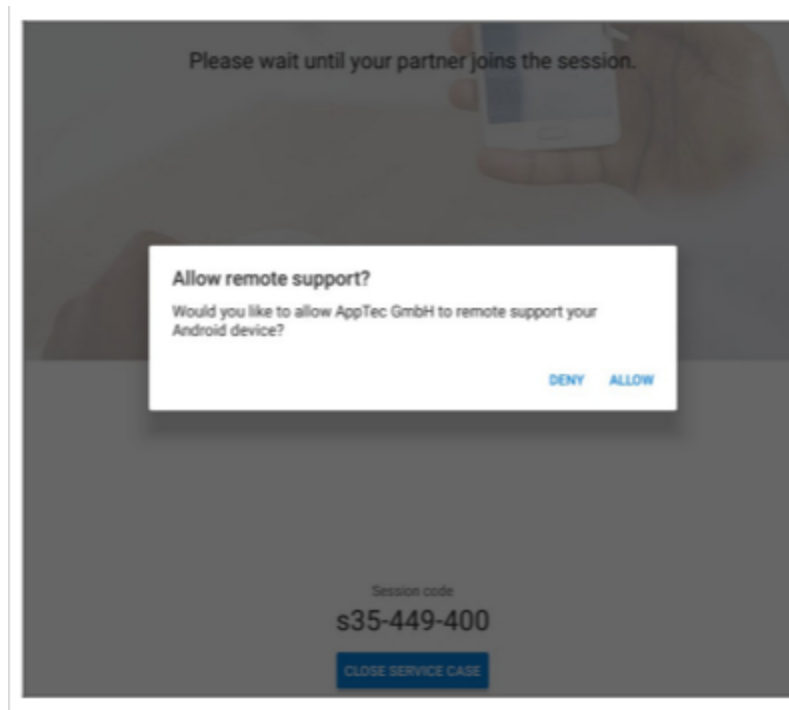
Please wait until your partner joins the session.

Allow remote support?

Would you like to allow AppTec GmbH to remote support your Android device?

DENY ALLOW

Session code

s35-449-400

CLOSE SERVICE CASE